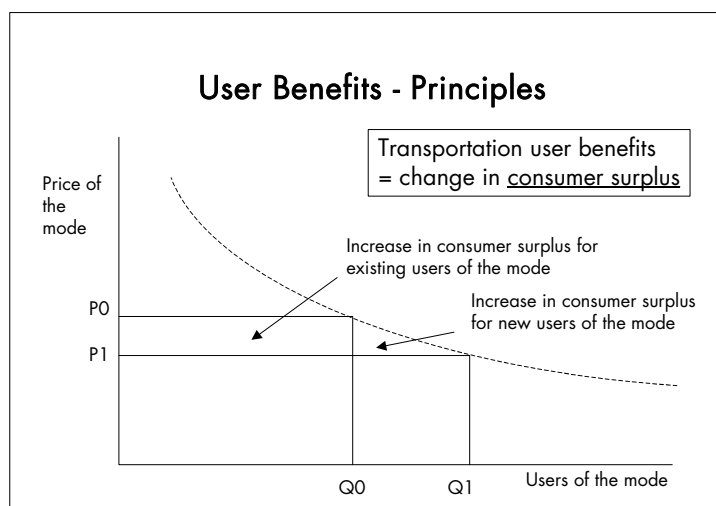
User Benefits - Principles

Transportation user benefits = change in consumer surplus

Price of the mode

Increase in consumer surplus for existing users of the mode

Increase in consumer surplus for new users of the mode

P0

P1

Q0

Q1

Users of the mode